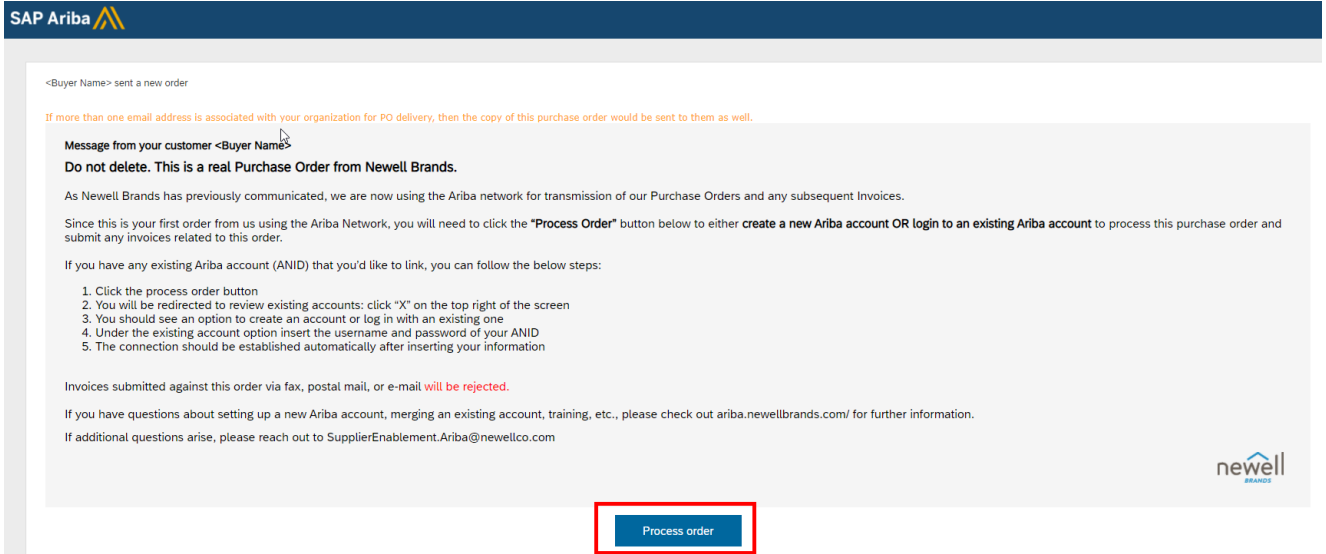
SAP Ariba

<Buyer Name> sent a new order

If more than one email address is associated with your organization for PO delivery, then the copy of this purchase order would be sent to them as well.

Message from your customer <Buyer Name>

Do not delete. This is a real Purchase Order from Newell Brands.

As Newell Brands has previously communicated, we are now using the Ariba network for transmission of our Purchase Orders and any subsequent Invoices.

Since this is your first order from us using the Ariba Network, you will need to click the "Process Order" button below to either create a new Ariba account OR login to an existing Ariba account to process this purchase order and submit any invoices related to this order.

If you have any existing Ariba account (ANID) that you'd like to link, you can follow the below steps:

1. Click the process order button
2. You will be redirected to review existing accounts: click "X" on the top right of the screen
3. You should see an option to create an account or log in with an existing one
4. Under the existing account option insert the username and password of your ANID
5. The connection should be established automatically after inserting your information

Invoices submitted against this order via fax, postal mail, or e-mail will be rejected.

If you have questions about setting up a new Ariba account, merging an existing account, training, etc., please check out ariba.newellbrands.com/ for further information.

If additional questions arise, please reach out to SupplierEnablement.Ariba@newellco.com

newell BRANDS

Process order